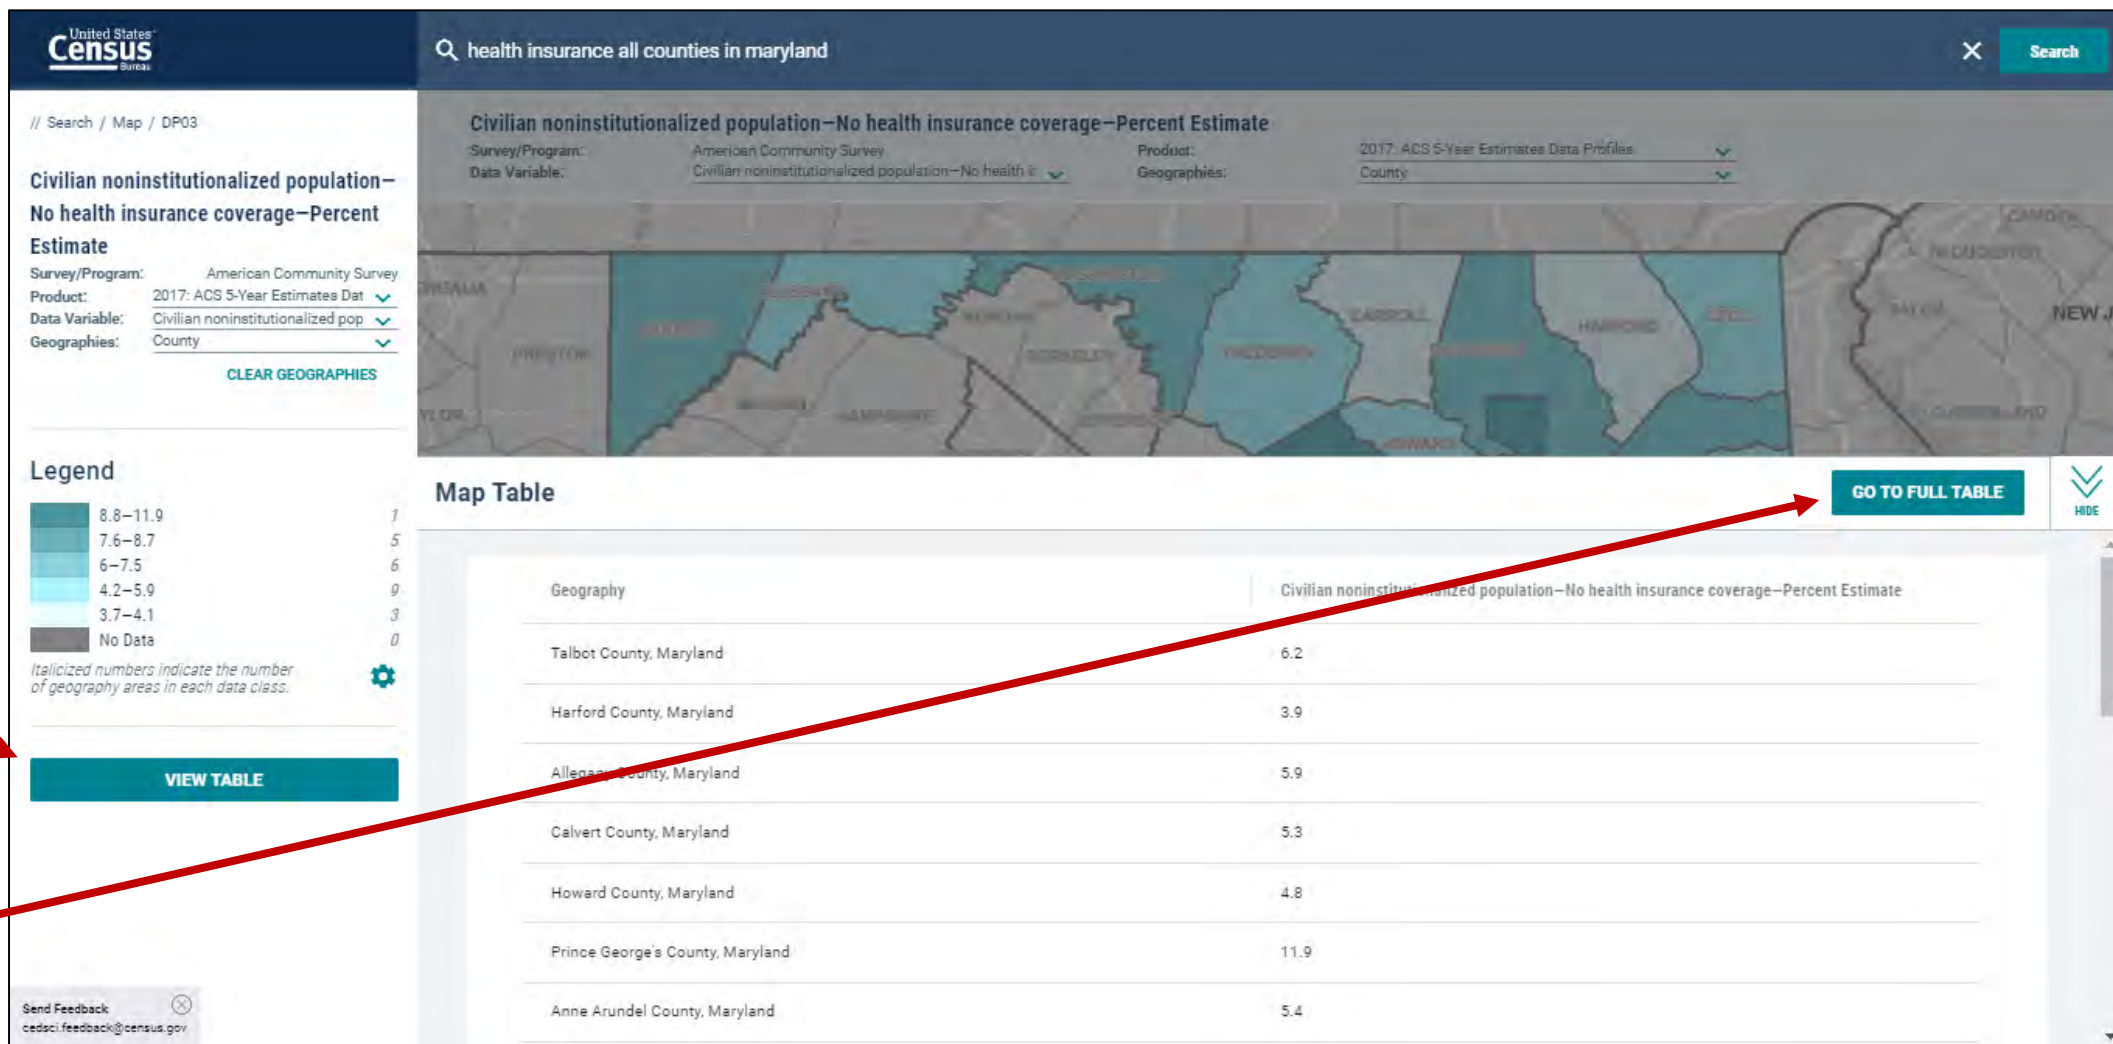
United States Census Bureau

health insurance all counties in maryland

Search

// Search / Map / DP03

Civilian noninstitutionalized population—No health insurance coverage—Percent Estimate

Survey/Program: American Community Survey
Product: 2017: ACS 5-Year Estimates Dat
Data Variable: Civilian noninstitutionalized pop
Geographies: County

CLEAR GEOGRAPHIES

Civilian noninstitutionalized population—No health insurance coverage—Percent Estimate
Survey/Program: American Community Survey
Data Variable: Civilian noninstitutionalized population—No health i
Product: 2017: ACS 5-Year Estimates Data Profiles
Geographies: County

NEW J

Legend

| | | |
|---|---|---|
| | 8.8–11.9 | 1 |
| | 7.6–8.7 | 5 |
| | 6–7.5 | 6 |
| | 4.2–5.9 | 9 |
| | 3.7–4.1 | 3 |
| | No Data | 0 |

Italicized numbers indicate the number of geography areas in each data class.

VIEW TABLE

Map Table

GO TO FULL TABLE

HIDE

| Geography | Civilian noninstitutionalized population–No health insurance coverage–Percent Estimate |
|---|---|
| Talbot County, Maryland | 6.2 |
| Harford County, Maryland | 3.9 |
| Allegany County, Maryland | 5.9 |
| Calvert County, Maryland | 5.3 |
| Howard County, Maryland | 4.8 |
| Prince George's County, Maryland | 11.9 |
| Anne Arundel County, Maryland | 5.4 |

Send Feedback
cedsci.feedback@census.gov